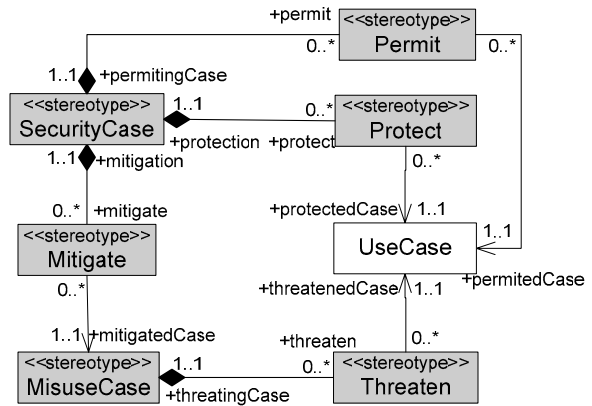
+permit
<<stereotype>>
Permit
0..*
0..*
1..1
+permitingCase
<<stereotype>>
SecurityCase
1..1
0..*
<<stereotype>>
Protect
+protection
+protect
1..1
+mitigation
0..*
0..*
+mitigate
+protectedCase
1..1
<<stereotype>>
Mitigate
UseCase
1..1
0..*
+threatenedCase
1..1
+permitedCase
1..1
+mitigatedCase
+threaten
0..*
<<stereotype>>
MisuseCase
1..1
0..*
<<stereotype>>
Threaten
+threatingCase